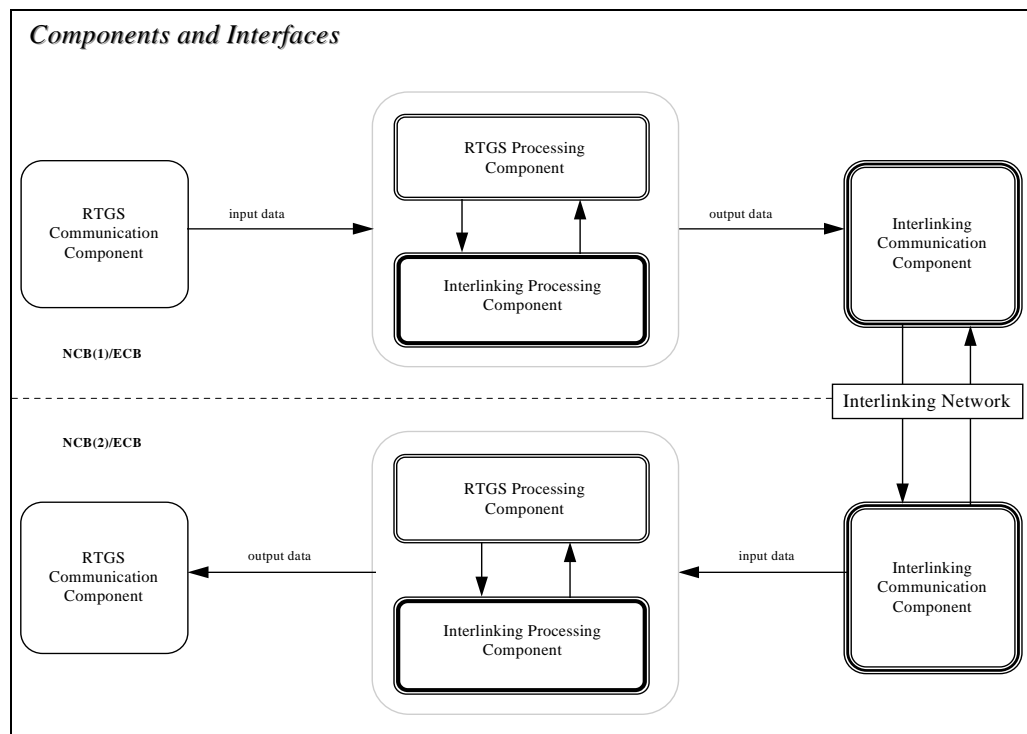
*Components and Interfaces*

RTGS Communication Component

input data

RTGS Processing Component

Interlinking Processing Component

output data

Interlinking Communication Component

NCB(1)/ECB

Interlinking Network

NCB(2)/ECB

RTGS Communication Component

output data

RTGS Processing Component

Interlinking Processing Component

input data

Interlinking Communication Component